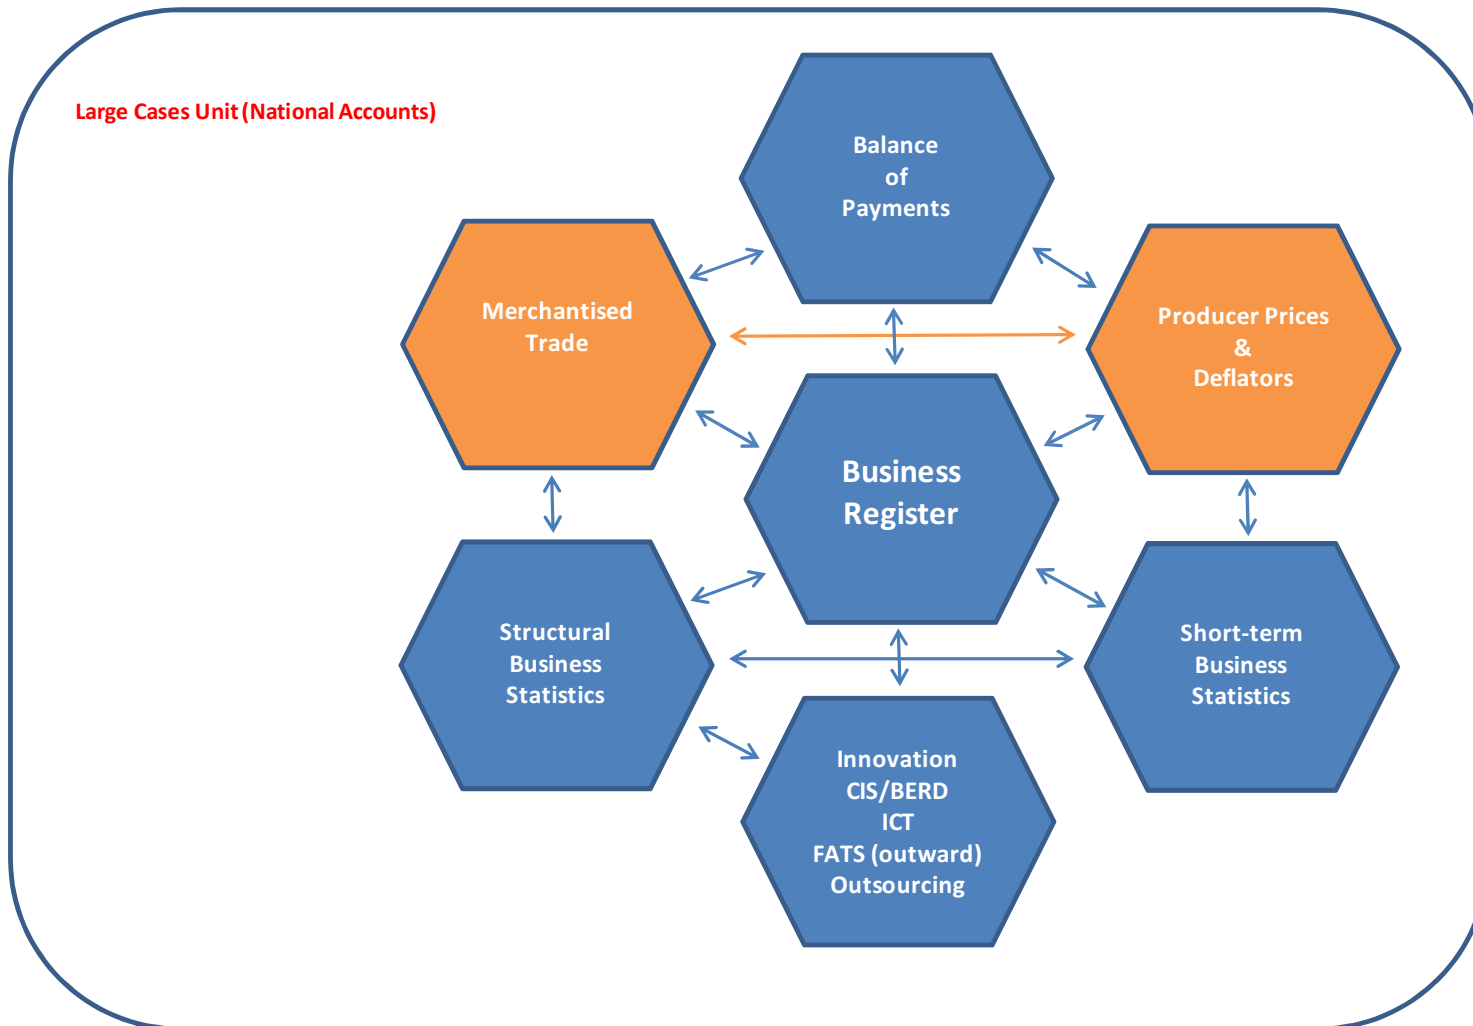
Large Cases Unit (National Accounts)

Balance of Payments

Merchantised Trade

Producer Prices & Deflators

Business Register

Structural Business Statistics

Short-term Business Statistics

Innovation
CIS/BERD
ICT
FATS (outward)
Outsourcing